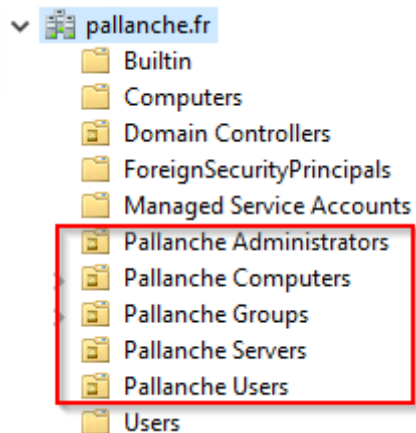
pallanche.fr
Builtin
Computers
Domain Controllers
ForeignSecurityPrincipals
Managed Service Accounts
Pallanche Administrators
Pallanche Computers
Pallanche Groups
Pallanche Servers
Pallanche Users
Users